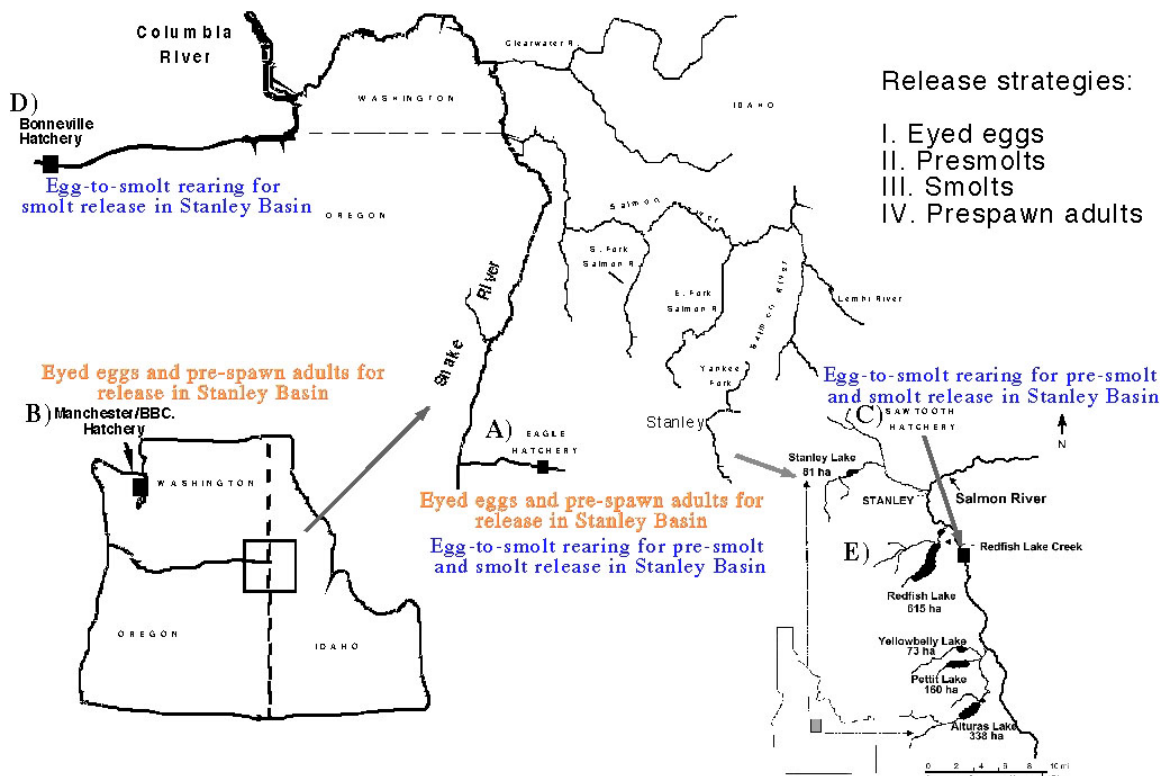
Columbia River

D) Bonneville Hatchery

Egg-to-smolt rearing for smolt release in Stanley Basin

WASHINGTON

OREGON

Clearwater R.

IDAHO

Release strategies:

I. Eyed eggs
II. Presmolts
III. Smolts
IV. Prespawn adults

Salmon River

S. Fork Salmon R.

S. Fork Salmon R.

Salmon River

Lemhi River

Snake River

Yankee Fork

Stanley

Eyed eggs and pre-spawn adults for release in Stanley Basin

B) Manchester/BBC. Hatchery

WASHINGTON

OREGON

IDAHO

A) EAGLE HATCHERY

Eyed eggs and pre-spawn adults for release in Stanley Basin

Egg-to-smolt rearing for pre-smolt and smolt release in Stanley Basin

Egg-to-smolt rearing for pre-smolt and smolt release in Stanley Basin

C) SAWTOOTH HATCHERY

N

Stanley Lake 81 ha

STANLEY

Salmon River

Redfish Lake Creek

E)

Redfish Lake 615 ha

Yellowbelly Lake 73 ha

Pettit Lake 160 ha

Alturas Lake 338 ha

0 2 4 6 8 10 mi